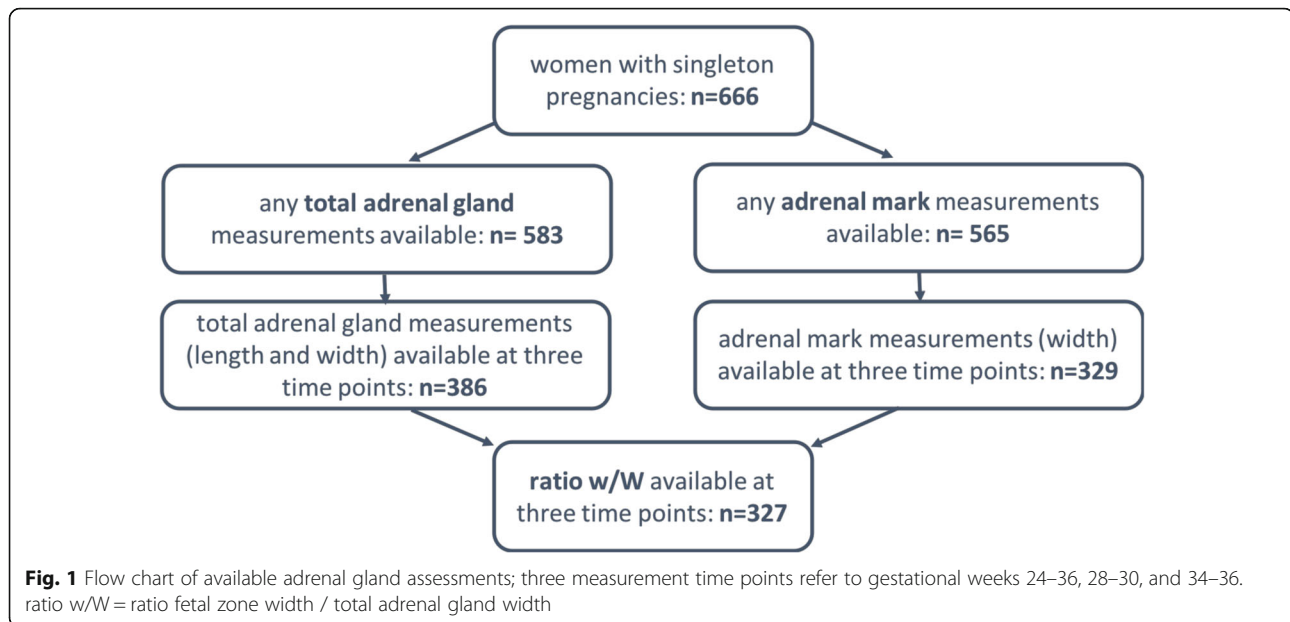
women with singleton pregnancies: n=666

any total adrenal gland measurements available: n= 583

any adrenal mark measurements available: n= 565

total adrenal gland measurements (length and width) available at three time points: n=386

adrenal mark measurements (width) available at three time points: n=329

ratio w/W available at three time points: n=327

Fig. 1 Flow chart of available adrenal gland assessments; three measurement time points refer to gestational weeks 24–36, 28–30, and 34–36. ratio w/W = ratio fetal zone width / total adrenal gland width